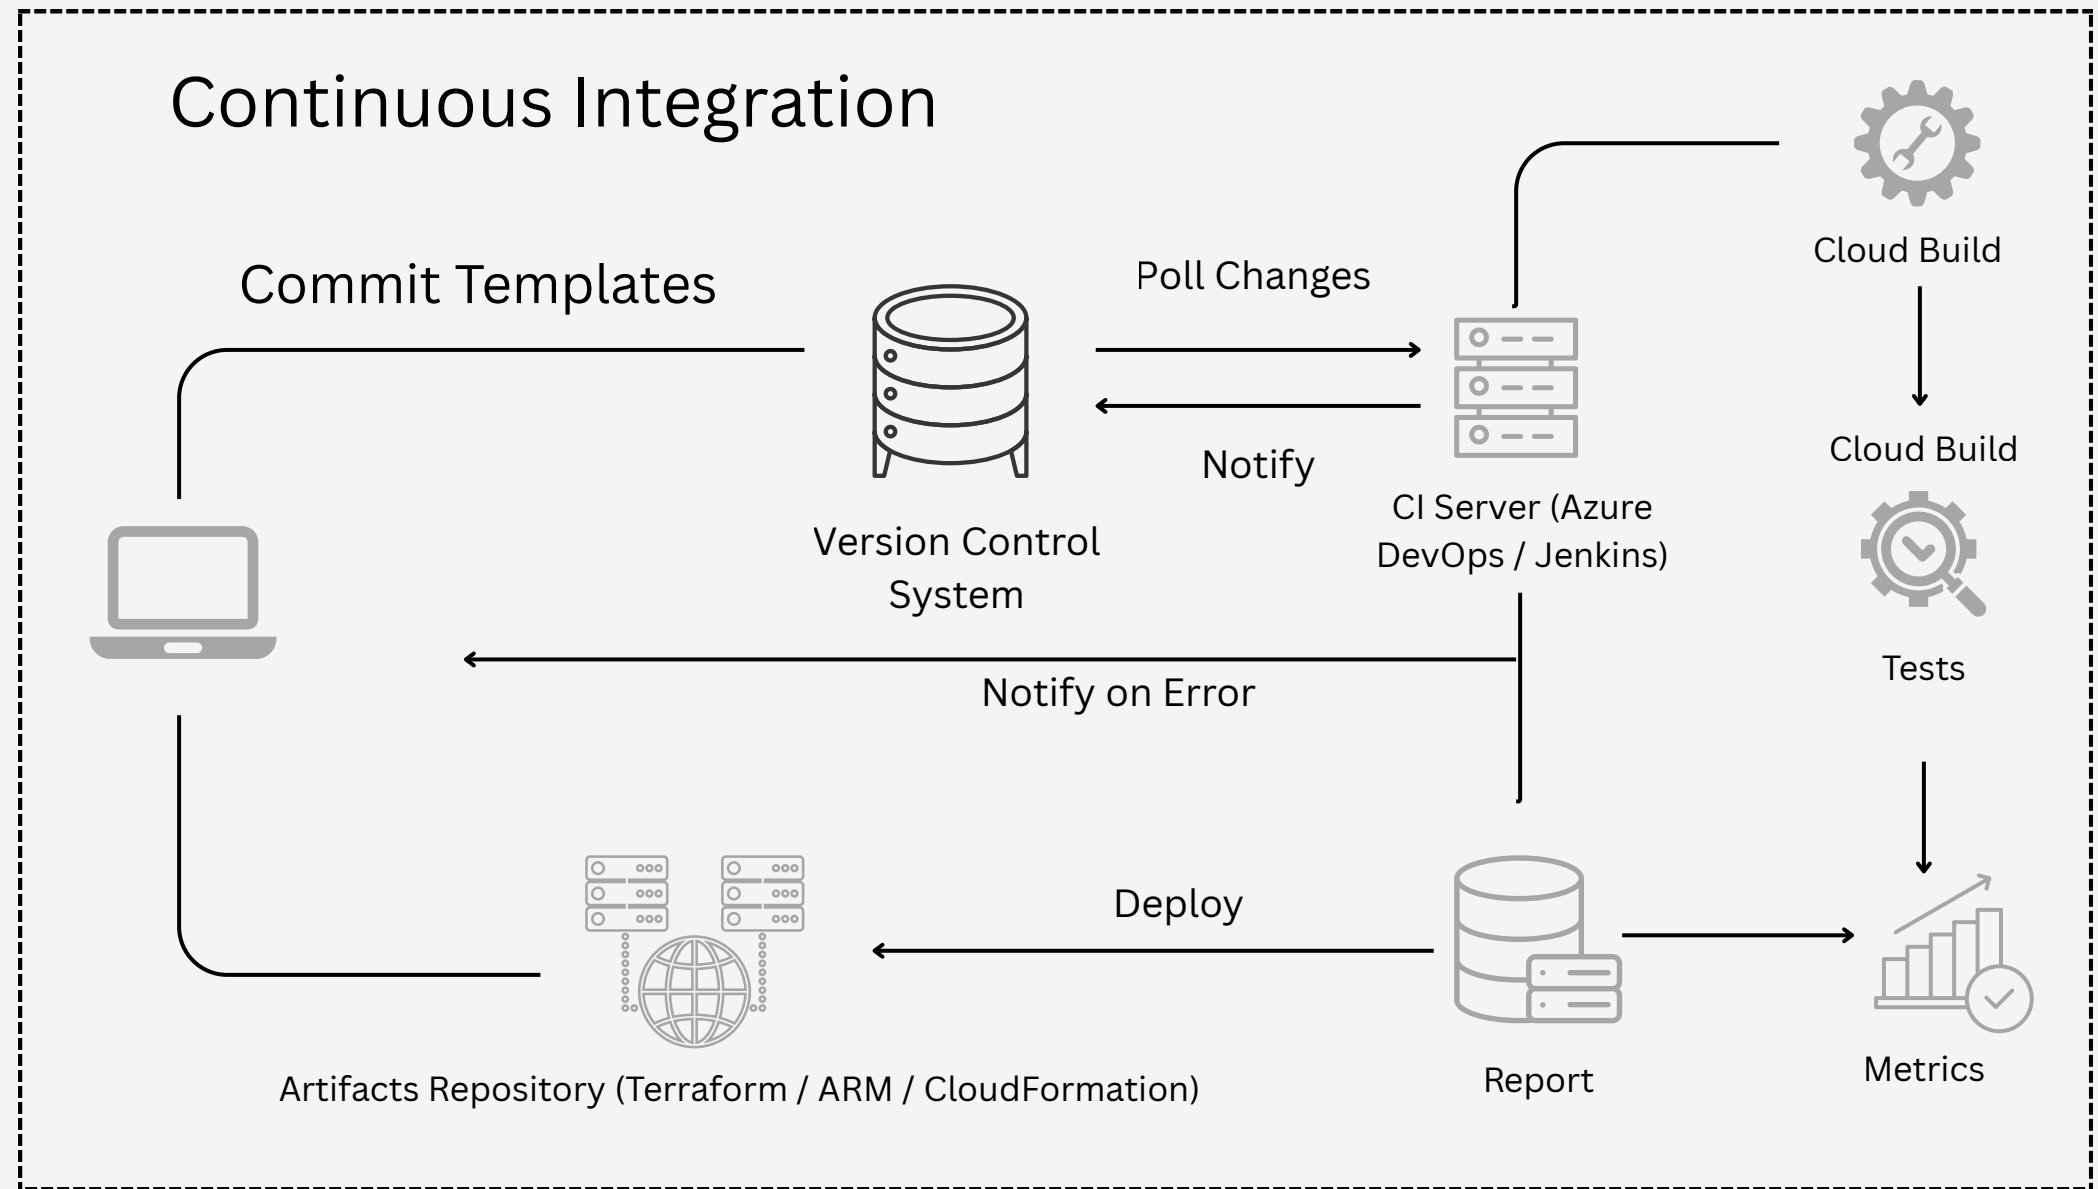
Continuous Integration

Cloud Build

Commit Templates

Poll Changes

Cloud Build

Notify

CI Server (Azure DevOps / Jenkins)

Version Control System

Tests

Notify on Error

Deploy

Artifacts Repository (Terraform / ARM / CloudFormation)

Report

Metrics